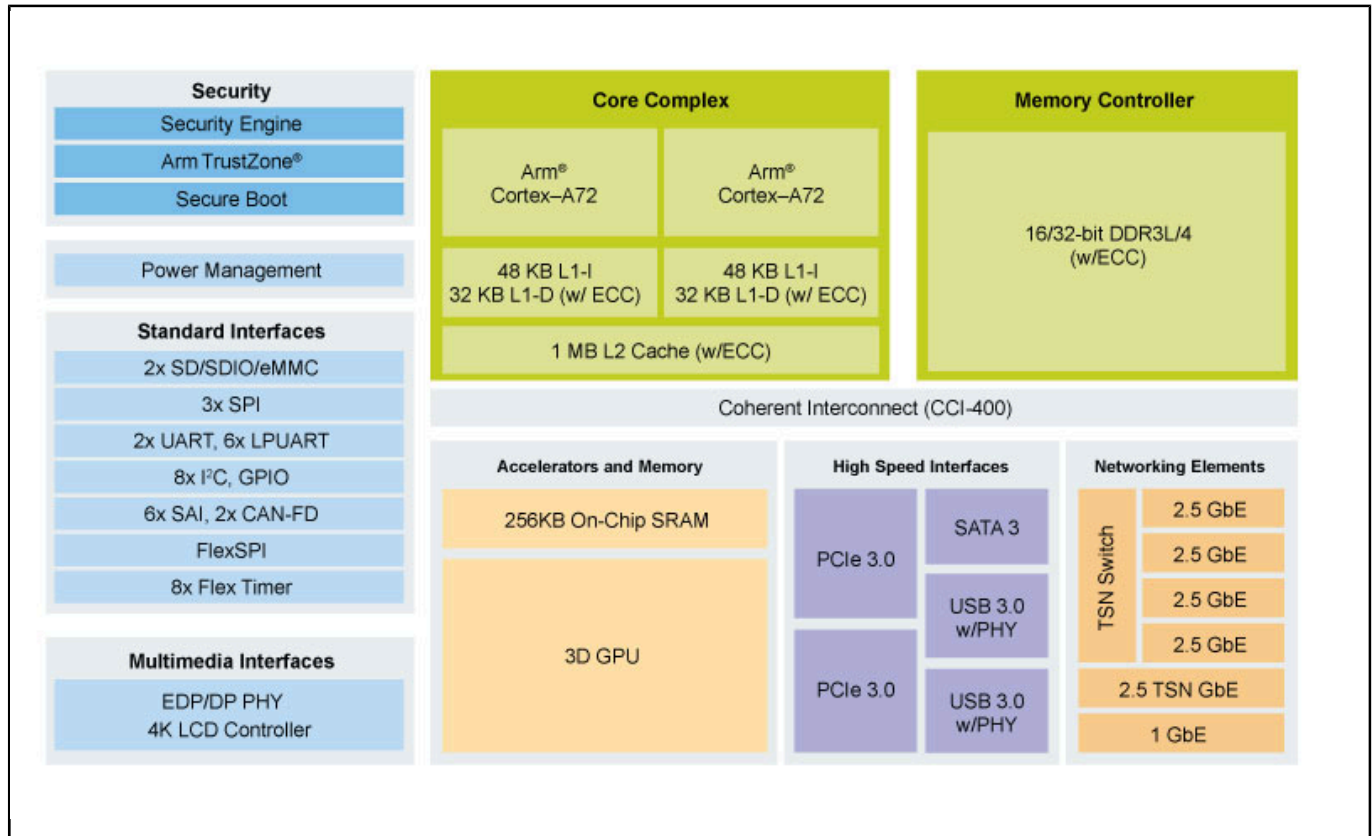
Security
Security Engine
Arm TrustZone®
Secure Boot

Power Management

Standard Interfaces
2x SD/SDIO/eMMC
3x SPI
2x UART, 6x LPUART
8x I$^2$C, GPIO
6x SAI, 2x CAN-FD
FlexSPI
8x Flex Timer

Multimedia Interfaces
EDP/DP PHY
4K LCD Controller

Core Complex
Arm® Cortex–A72
Arm® Cortex–A72
48 KB L1-I
32 KB L1-D (w/ ECC)
48 KB L1-I
32 KB L1-D (w/ ECC)
1 MB L2 Cache (w/ECC)

Memory Controller
16/32-bit DDR3L/4 (w/ECC)

Coherent Interconnect (CCI-400)

Accelerators and Memory
256KB On-Chip SRAM
3D GPU

High Speed Interfaces
PCIe 3.0
SATA 3
USB 3.0 w/PHY
PCIe 3.0
USB 3.0 w/PHY

Networking Elements
TSN Switch
2.5 GbE
2.5 GbE
2.5 GbE
2.5 GbE
2.5 TSN GbE
1 GbE